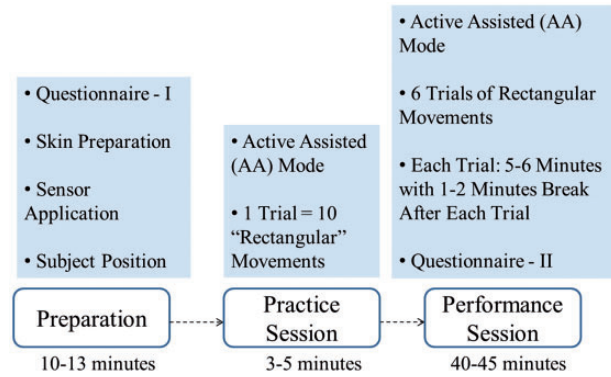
• Questionnaire - I

• Skin Preparation

• Sensor Application

• Subject Position

Preparation

10-13 minutes

• Active Assisted (AA) Mode

• 1 Trial = 10 "Rectangular" Movements

Practice Session

3-5 minutes

• Active Assisted (AA) Mode

• 6 Trials of Rectangular Movements

• Each Trial: 5-6 Minutes with 1-2 Minutes Break After Each Trial

• Questionnaire - II

Performance Session

40-45 minutes